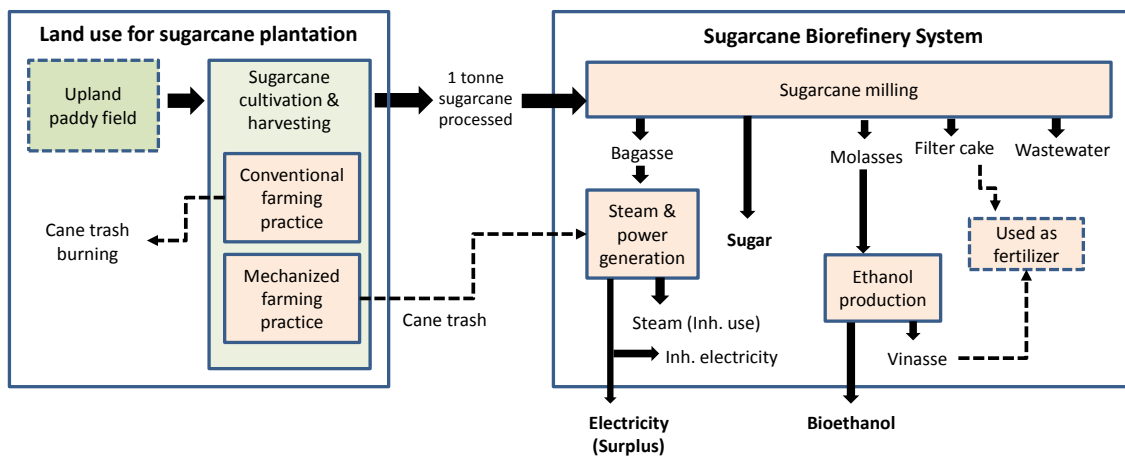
Land use for sugarcane plantation

Upland paddy field

Sugarcane cultivation & harvesting

Conventional farming practice

Mechanized farming practice

Cane trash burning

Cane trash

1 tonne sugarcane processed

Sugarcane Biorefinery System

Sugarcane milling

Bagasse

Molasses

Filter cake

Wastewater

Steam & power generation

Sugar

Used as fertilizer

Ethanol production

Steam (Inh. use)

Inh. electricity

Vinasse

Electricity (Surplus)

Bioethanol